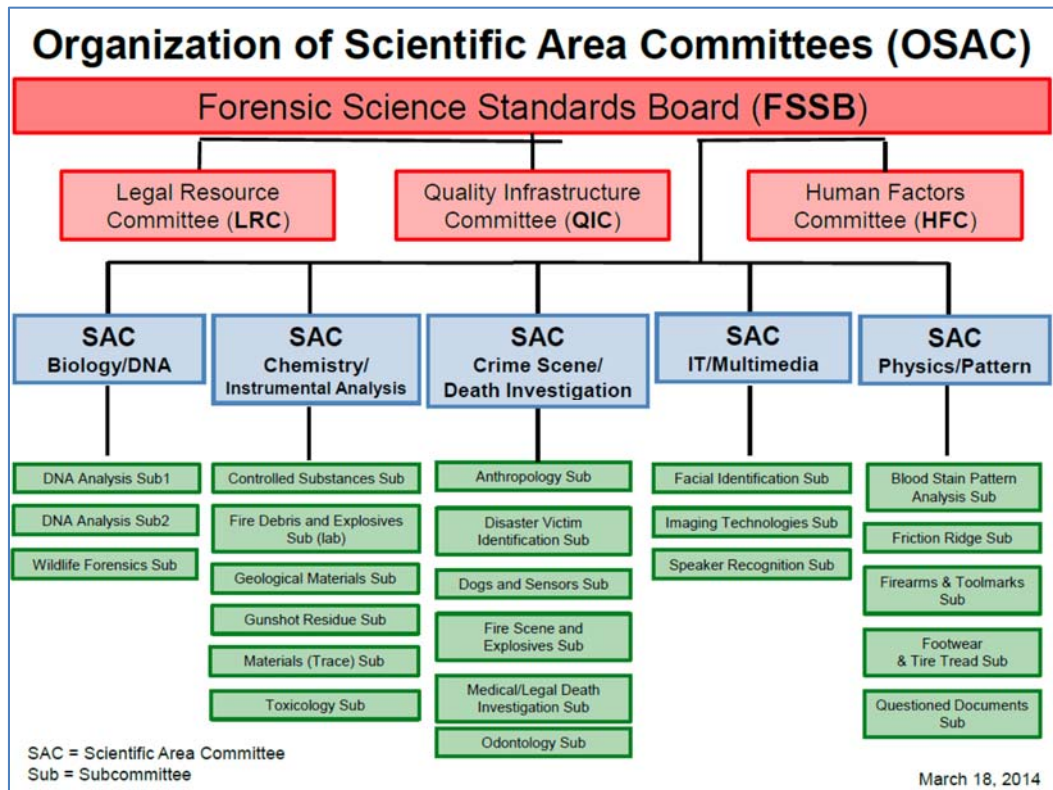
Organization of Scientific Area Committees (OSAC)

Forensic Science Standards Board (FSSB)

Legal Resource Committee (LRC)

Quality Infrastructure Committee (QIC)

Human Factors Committee (HFC)

SAC Biology/DNA

DNA Analysis Sub1

DNA Analysis Sub2

Wildlife Forensics Sub

SAC Chemistry/ Instrumental Analysis

Controlled Substances Sub

Fire Debris and Explosives Sub (lab)

Geological Materials Sub

Gunshot Residue Sub

Materials (Trace) Sub

Toxicology Sub

SAC Crime Scene/ Death Investigation

Anthropology Sub

Disaster Victim Identification Sub

Dogs and Sensors Sub

Fire Scene and Explosives Sub

Medical/Legal Death Investigation Sub

Odontology Sub

SAC IT/Multimedia

Facial Identification Sub

Imaging Technologies Sub

Speaker Recognition Sub

SAC Physics/Pattern

Blood Stain Pattern Analysis Sub

Friction Ridge Sub

Firearms & Toolmarks Sub

Footwear & Tire Tread Sub

Questioned Documents Sub

SAC = Scientific Area Committee
Sub = Subcommittee

March 18, 2014